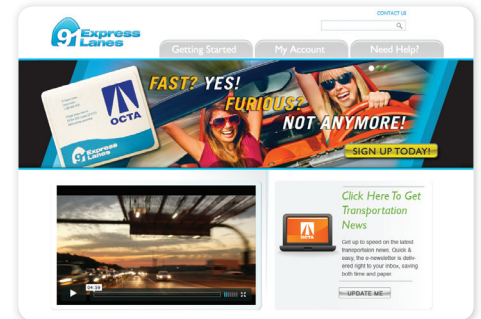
91 Express Lanes

CONTACT US

Getting Started
My Account
Need Help?

OCTA

91 Express Lanes

FAST? YES!
FURIOUS? NOT ANYMORE!

SIGN UP TODAY!

04:39

OCTA

Click Here To Get Transportation News

Get up to speed on the latest transportation news. Quick & easy, the e-newsletter is delivered right to your inbox, saving both time and paper.

UPDATE ME